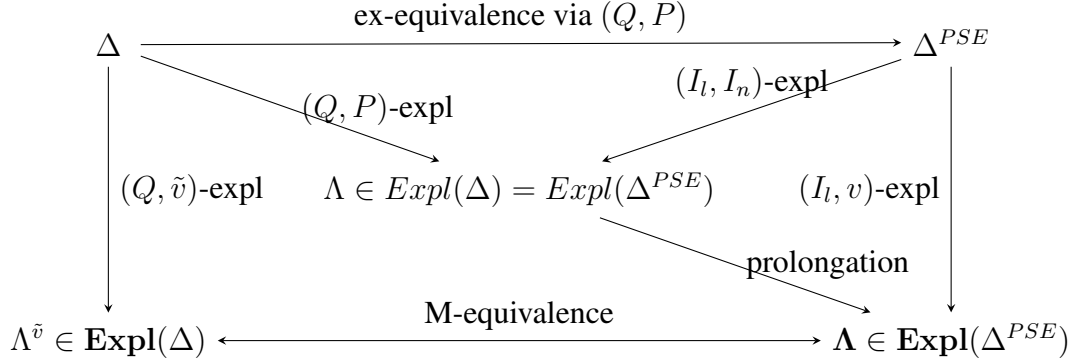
$\Delta$ ex-equivalence via $(Q, P)$ $\Delta^{PSE}$

$(Q, P)$-expl

$(I_l, I_n)$-expl

$(Q, \tilde{v})$-expl $\Lambda \in Expl(\Delta) = Expl(\Delta^{PSE})$ $(I_l, v)$-expl

prolongation

$\Lambda^{\tilde{v}} \in \mathbf{Expl}(\Delta)$ M-equivalence $\mathbf{\Lambda} \in \mathbf{Expl}(\Delta^{PSE})$